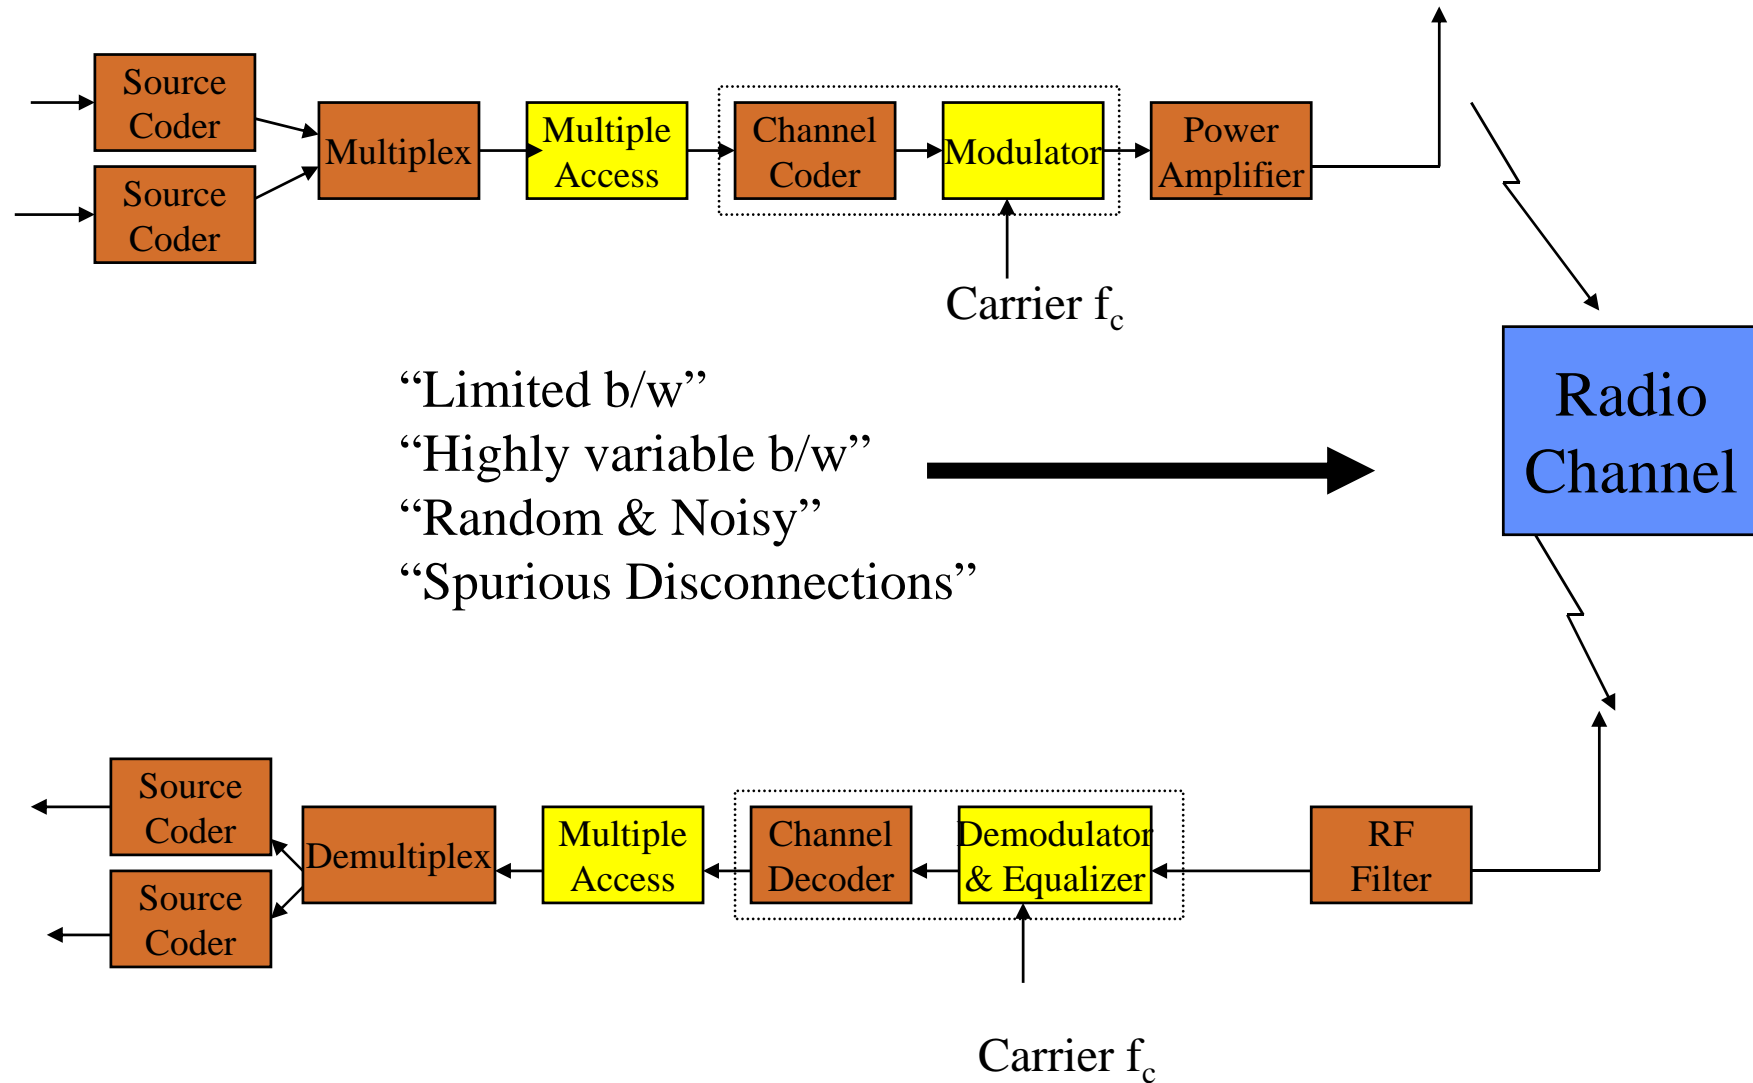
Source Coder

Source Coder

Multiplex

Multiple Access

Channel Coder

Modulator

Power Amplifier

Carrier $f_c$

Radio Channel

“Limited b/w”
“Highly variable b/w”
“Random & Noisy”
“Spurious Disconnections”

Source Coder

Source Coder

Demultiplex

Multiple Access

Channel Decoder

Demodulator & Equalizer

RF Filter

Carrier $f_c$